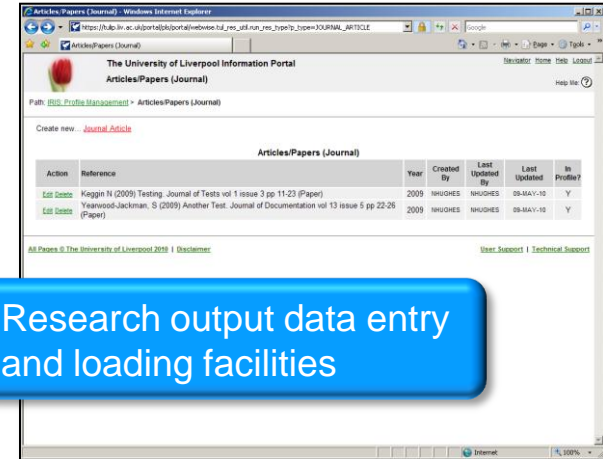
Articles/Papers (Journal) - Windows Internet Explorer

https://tulip.liv.ac.uk/portal/pls/portal/webwise.tul_res_util.run_res_type?p_type=JOURNAL_ARTICLE

Google

Articles/Papers (Journal)

Page ▾ Tools ▾

The University of Liverpool Information Portal

Articles/Papers (Journal)

Navigator Home Help Logout

Help tile:

Path: IRIS: Profile Management > Articles/Papers (Journal)

Create new... Journal Article

Articles/Papers (Journal)

| Action | Reference | Year | Created By | Last Updated By | Last Updated | In Profile? |
|---|---|---|---|---|---|---|
| Edit Delete | Keggin N (2009) Testing. Journal of Tests vol 1 issue 3 pp 11-23 (Paper) | 2009 | NHUGHES | NHUGHES | 09-MAY-10 | Y |
| Edit Delete | Yearwood-Jackman, S (2009) Another Test. Journal of Documentation vol 13 issue 5 pp 22-26 (Paper) | 2009 | NHUGHES | NHUGHES | 09-MAY-10 | Y |

All Pages © The University of Liverpool 2010 | Disclaimer

User Support | Technical Support

Research output data entry and loading facilities

Internet

100%